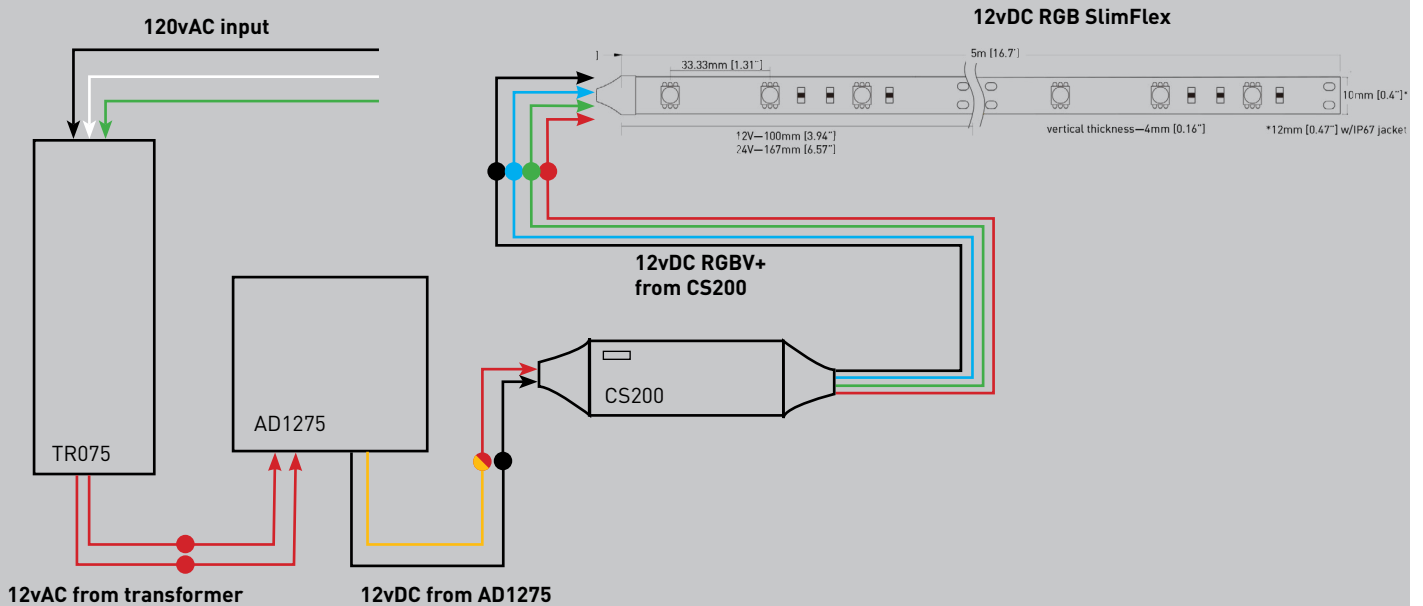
120vAC input

12vDC RGB SlimFlex

33.33mm [1.31"]

5m [16.7']

10mm [0.4"]*

12V—100mm [3.94"]
24V—167mm [6.57"]

vertical thickness—4mm [0.16"]

*12mm [0.47"] w/IP67 jacket

12vDC RGBV+
from CS200

CS200

AD1275

TR075

12vAC from transformer

12vDC from AD1275